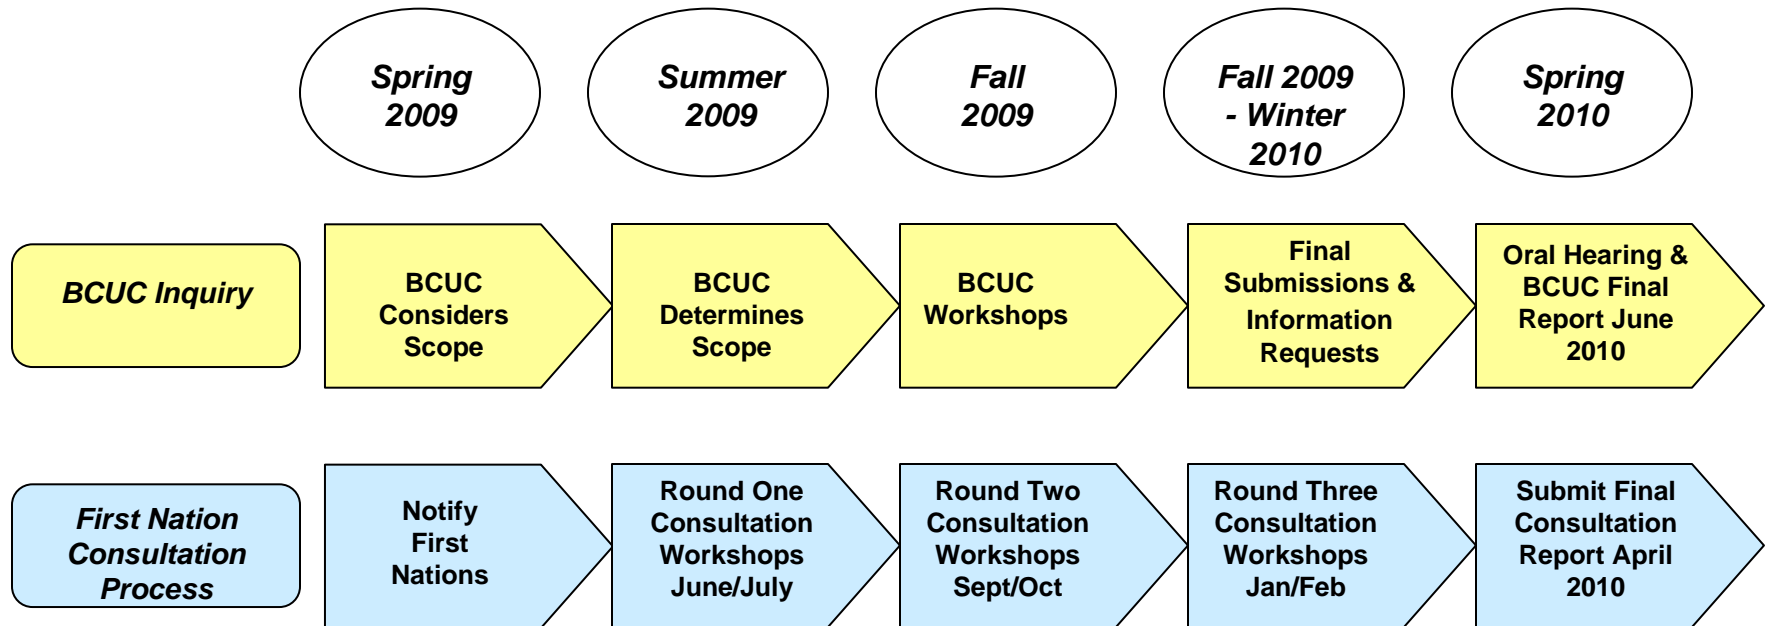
Spring 2009

Summer 2009

Fall 2009

Fall 2009 - Winter 2010

Spring 2010

BCUC Inquiry

BCUC Considers Scope

BCUC Determines Scope

BCUC Workshops

Final Submissions & Information Requests

Oral Hearing & BCUC Final Report June 2010

First Nation Consultation Process

Notify First Nations

Round One Consultation Workshops June/July

Round Two Consultation Workshops Sept/Oct

Round Three Consultation Workshops Jan/Feb

Submit Final Consultation Report April 2010